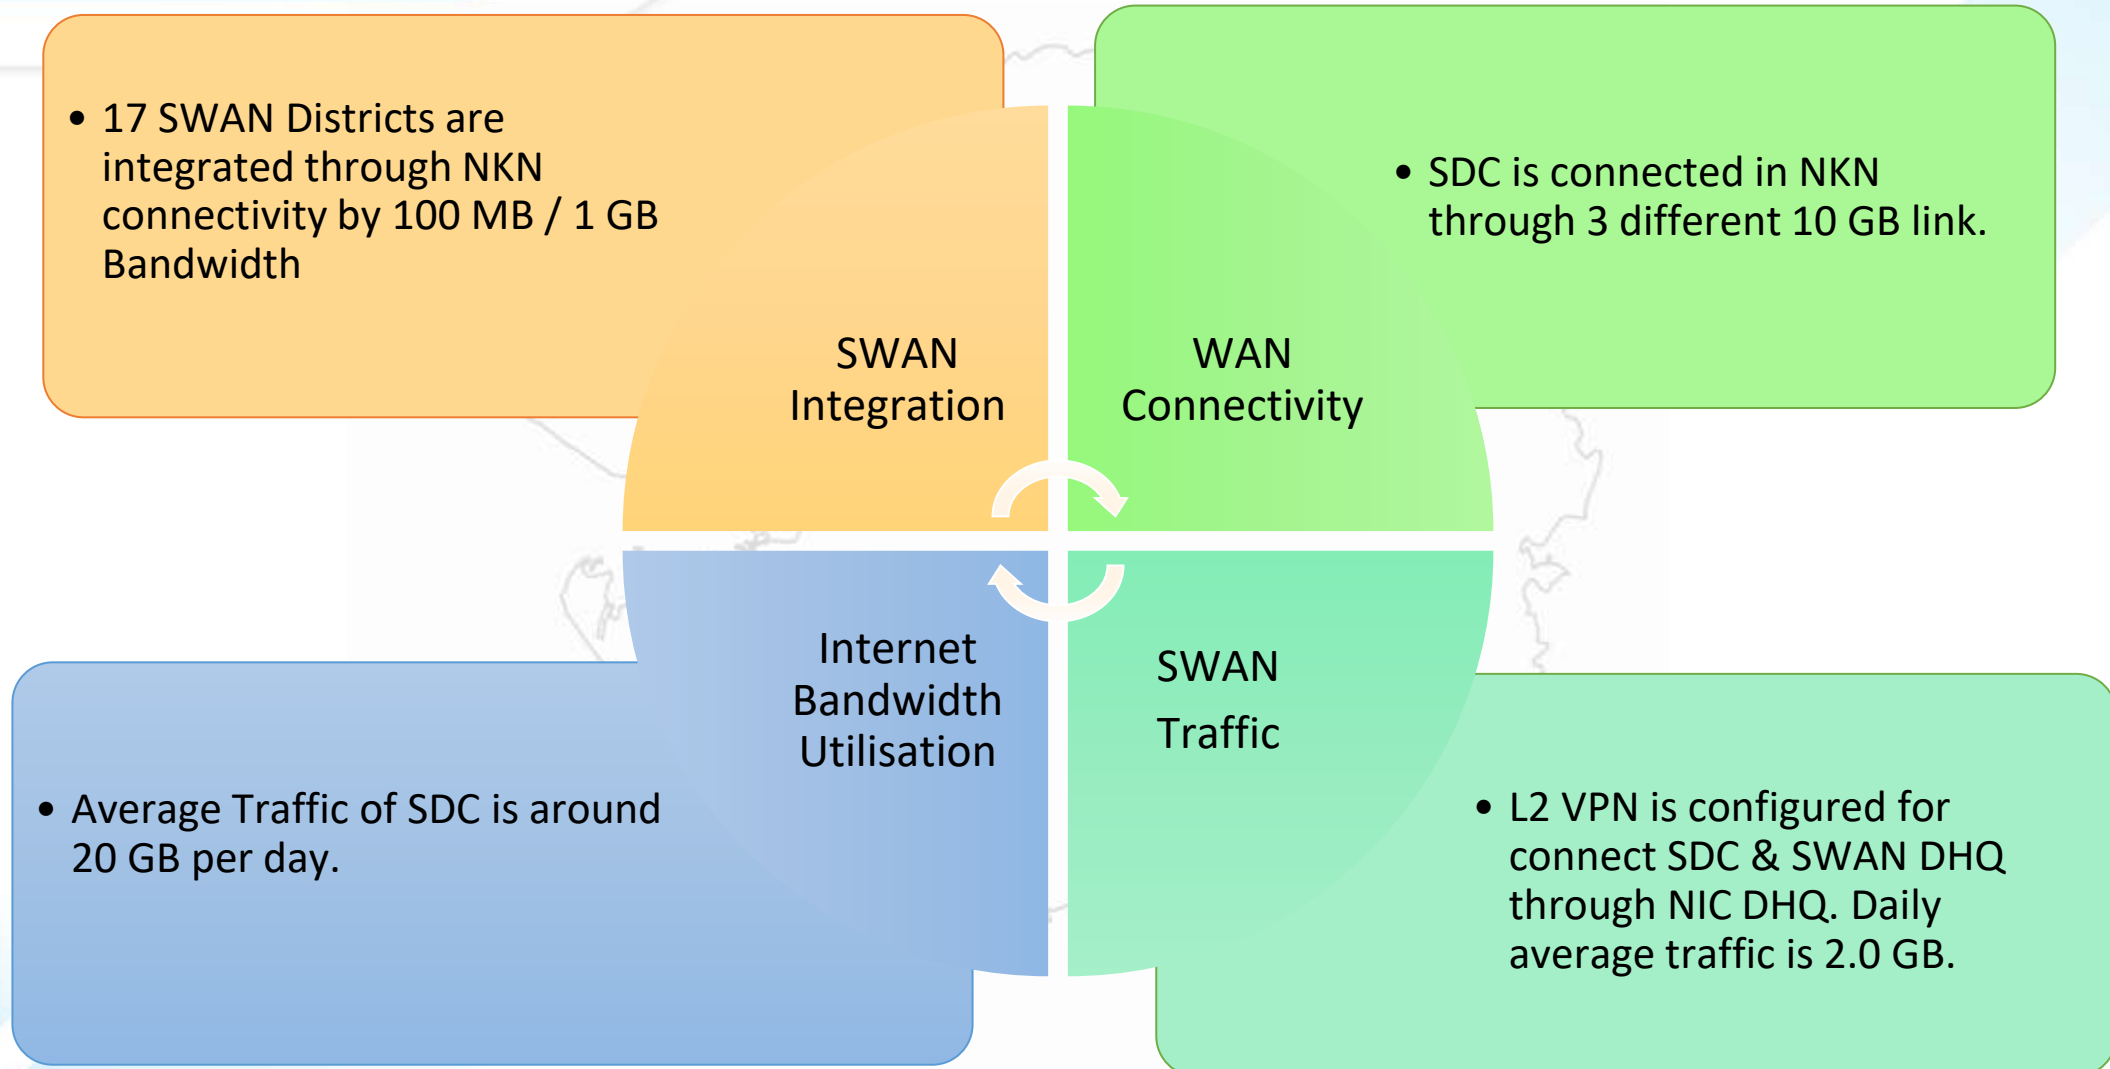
• 17 SWAN Districts are integrated through NKN connectivity by 100 MB / 1 GB Bandwidth

• SDC is connected in NKN through 3 different 10 GB link.

SWAN Integration

WAN Connectivity

Internet Bandwidth Utilisation

SWAN Traffic

• Average Traffic of SDC is around 20 GB per day.

• L2 VPN is configured for connect SDC & SWAN DHQ through NIC DHQ. Daily average traffic is 2.0 GB.